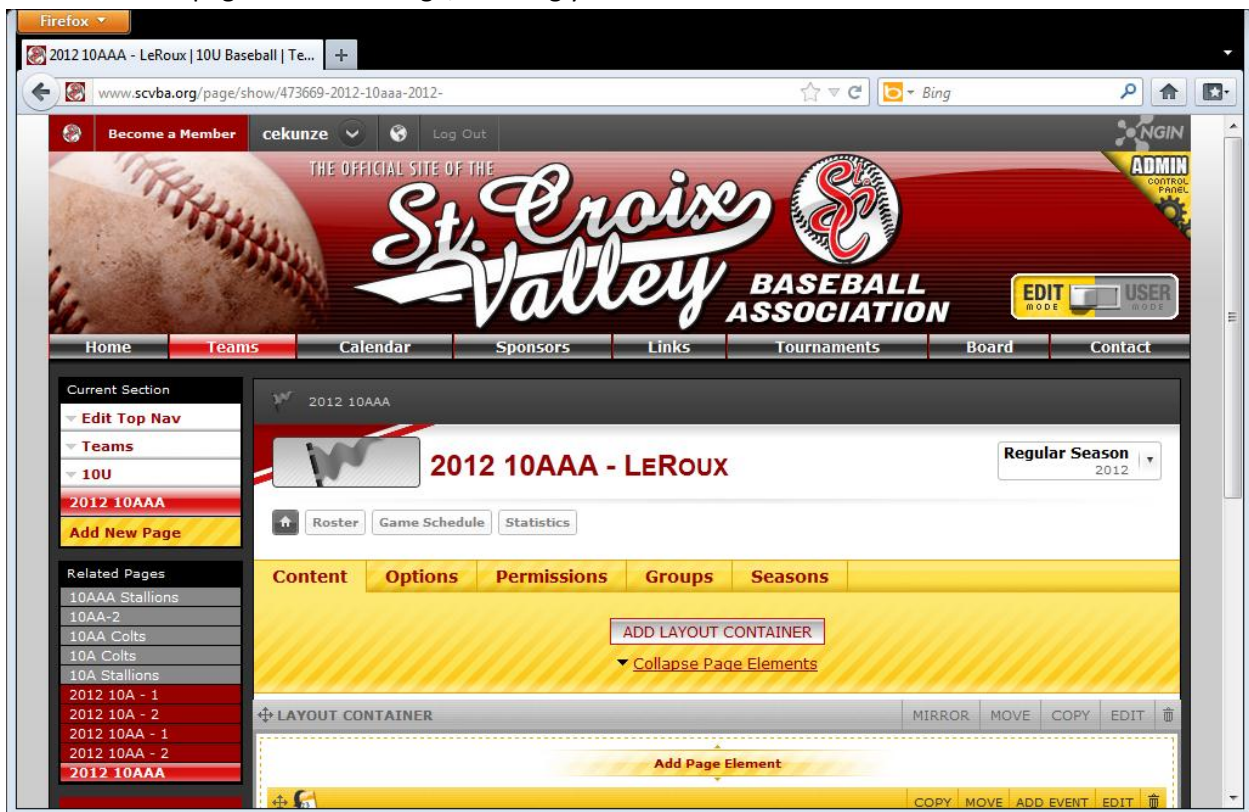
Firefox

2012 10AAA - LeRoux | 10U Baseball | Te...

www.scvba.org/page/show/473669-2012-10aaa-2012-

Bing

Become a Member cekunze Log Out

NGIN

ADMIN CONTROL PANEL

THE OFFICIAL SITE OF THE St. Croix Valley BASEBALL ASSOCIATION

EDIT MODE USER MODE

Home Teams Calendar Sponsors Links Tournaments Board Contact

Current Section
Edit Top Nav
Teams
10U
2012 10AAA
Add New Page

Related Pages
10AAA Stallions
10AA-2
10AA Colts
10A Colts
10A Stallions
2012 10A - 1
2012 10A - 2
2012 10AA - 1
2012 10AA - 2
2012 10AAA

2012 10AAA

2012 10AAA - LeRoux

Regular Season 2012

Roster Game Schedule Statistics

Content Options Permissions Groups Seasons

ADD LAYOUT CONTAINER

Collapse Page Elements

LAYOUT CONTAINER MIRROR MOVE COPY EDIT

Add Page Element

COPY MOVE ADD EVENT EDIT